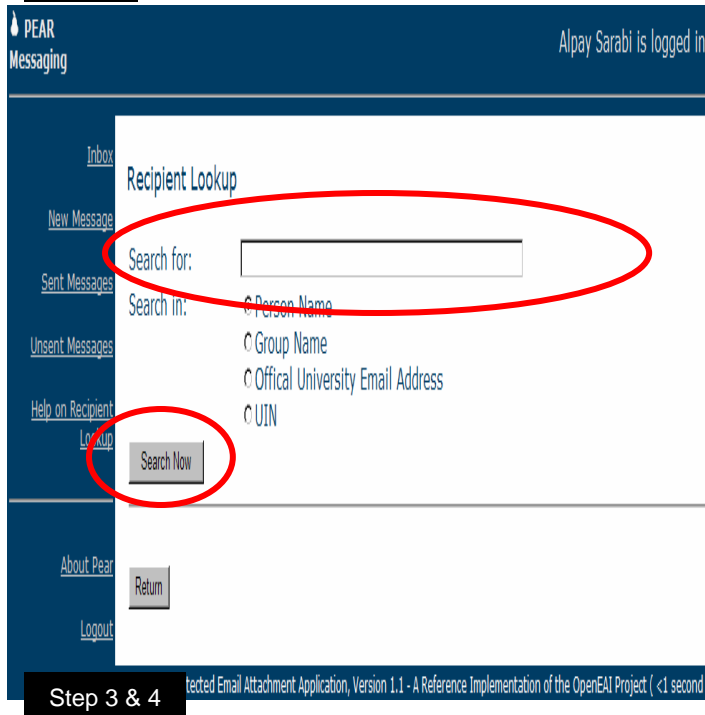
PEAR Messaging

Alpay Sarabi is logged in

Inbox

New Message

Sent Messages

Unsent Messages

Help on Recipient Lookup

About Pear

Logout

Recipient Lookup

Search for:

Search in:

Person Name

Group Name

Offical University Email Address

UIN

Search Now

Return

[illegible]tected Email Attachment Application, Version 1.1 - A Reference Implementation of the OpenEAI Project ( <1 second

Step 3 & 4